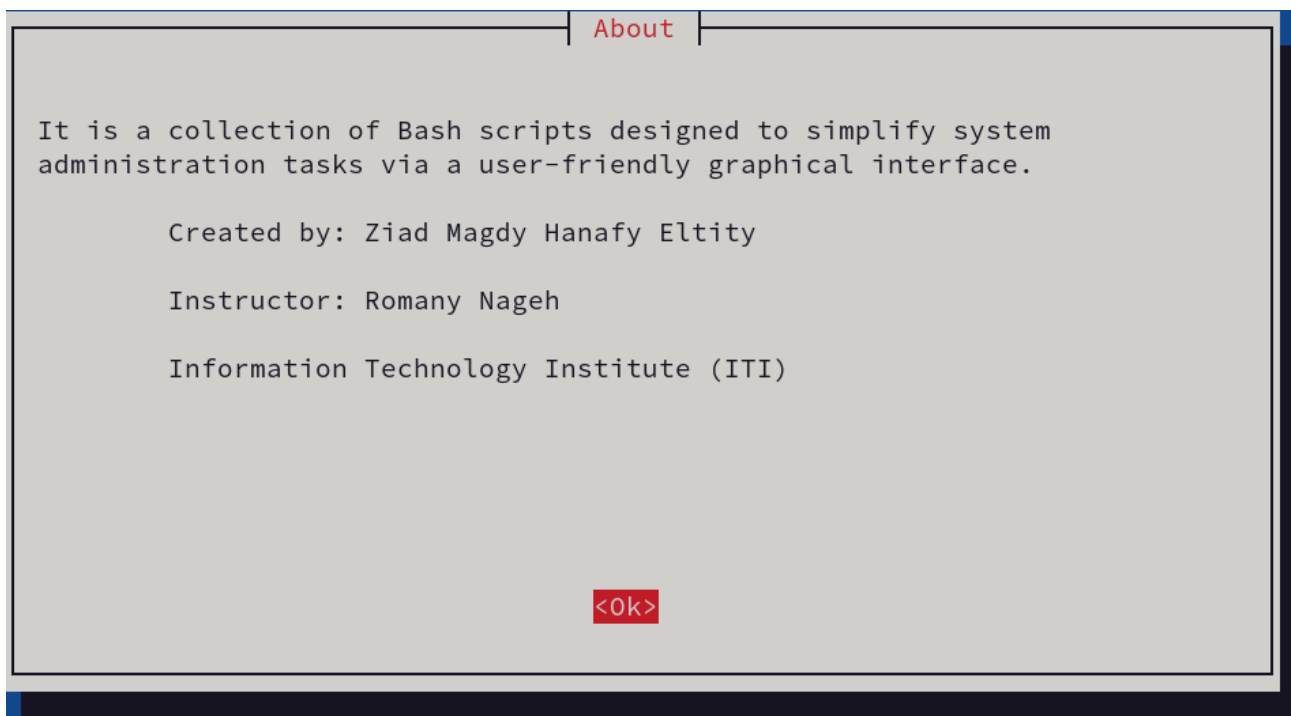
About

It is a collection of Bash scripts designed to simplify system administration tasks via a user-friendly graphical interface.

Created by: Ziad Magdy Hanafy Eltity

Instructor: Romany Nageh

Information Technology Institute (ITI)

<Ok>